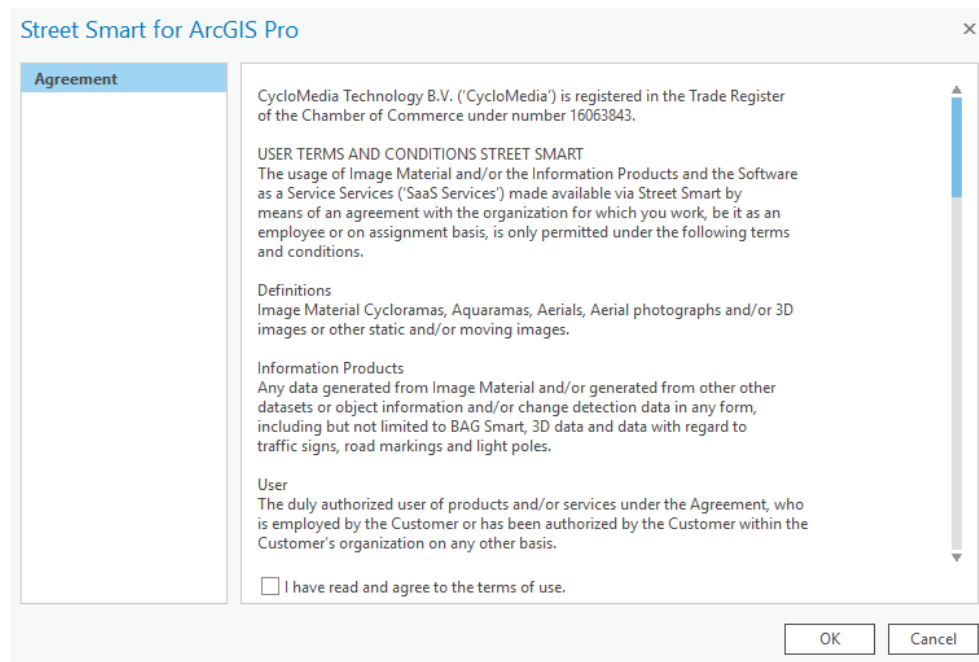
Street Smart for ArcGIS Pro

×

Agreement

CycloMedia Technology B.V. (‘CycloMedia’) is registered in the Trade Register of the Chamber of Commerce under number 16063843.

USER TERMS AND CONDITIONS STREET SMART
The usage of Image Material and/or the Information Products and the Software as a Service Services (‘SaaS Services’) made available via Street Smart by means of an agreement with the organization for which you work, be it as an employee or on assignment basis, is only permitted under the following terms and conditions.

Definitions
Image Material Cycloramas, Aquaramas, Aerials, Aerial photographs and/or 3D images or other static and/or moving images.

Information Products
Any data generated from Image Material and/or generated from other other datasets or object information and/or change detection data in any form, including but not limited to BAG Smart, 3D data and data with regard to traffic signs, road markings and light poles.

User
The duly authorized user of products and/or services under the Agreement, who is employed by the Customer or has been authorized by the Customer within the Customer's organization on any other basis.

I have read and agree to the terms of use.

OK

Cancel